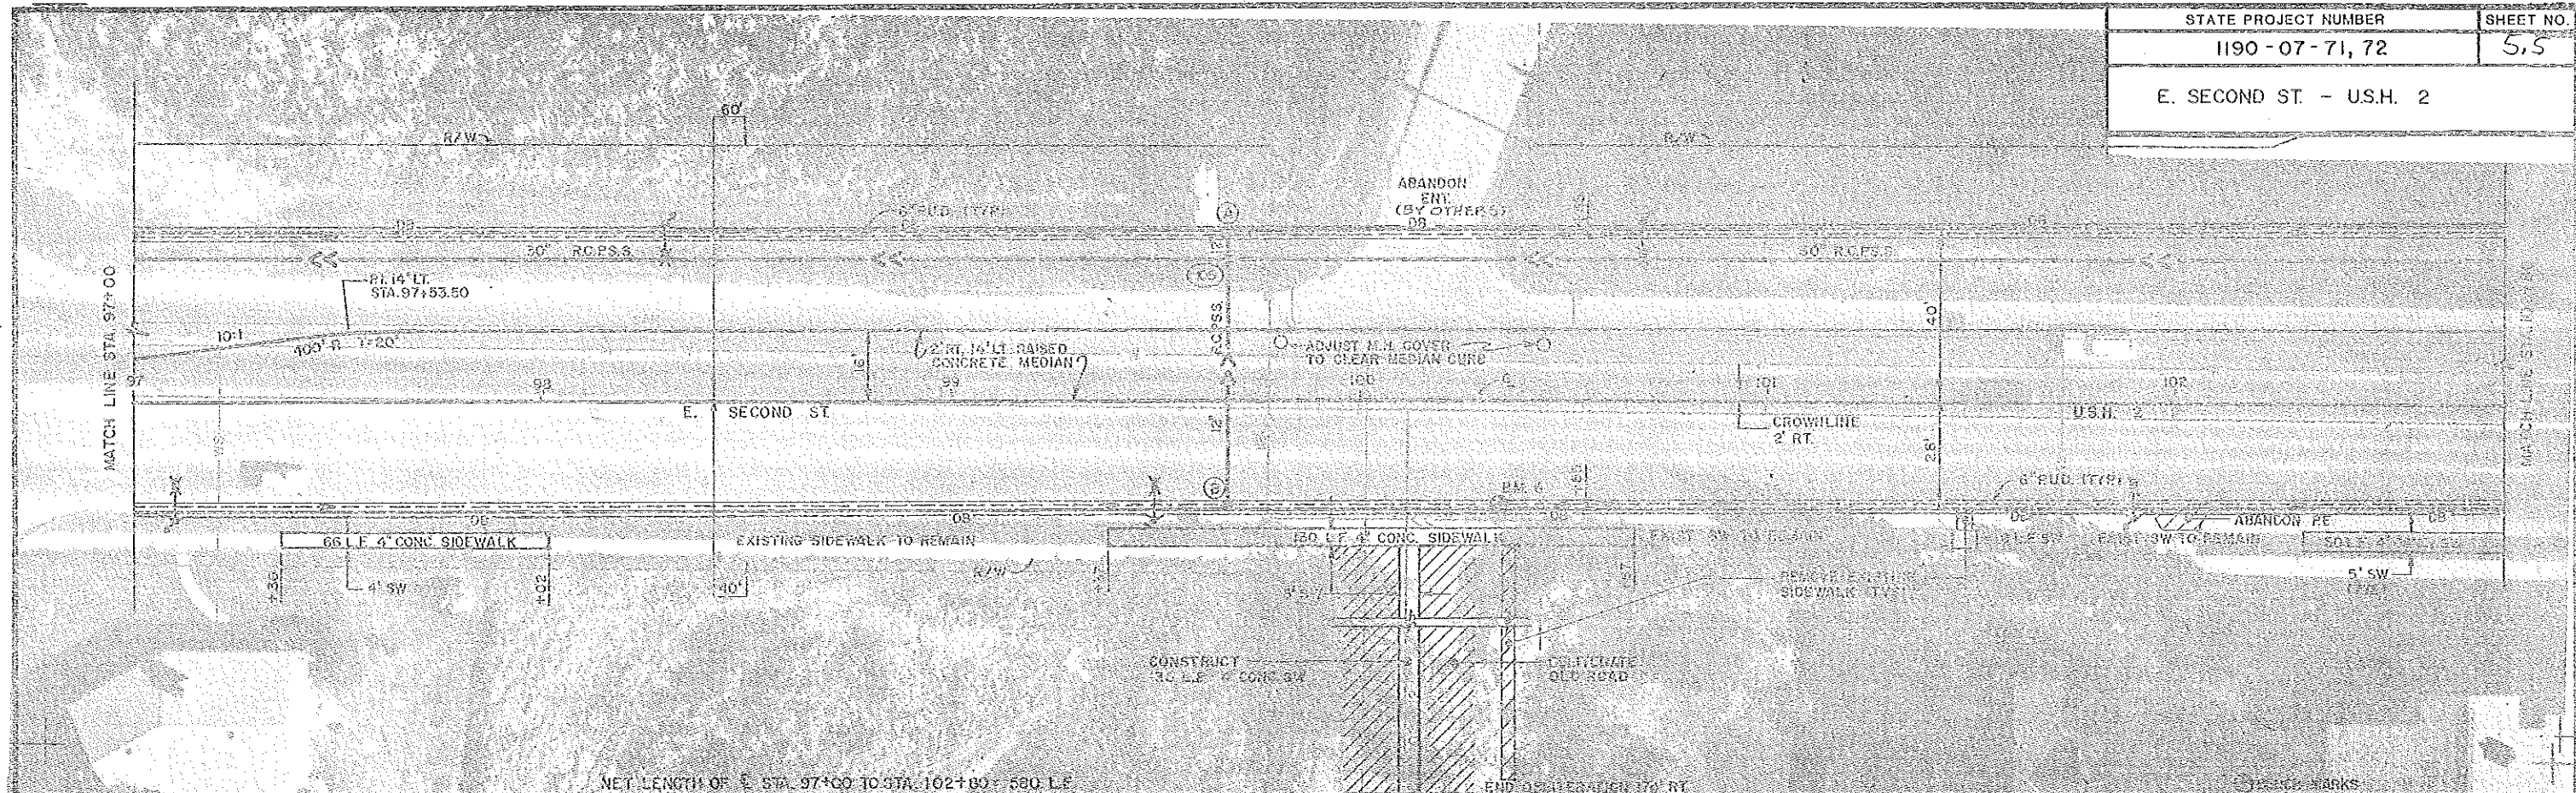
| STATE PROJECT NUMBER | SHEET NO. |
|---|---|
| 1190 - 07 - 71, 72 | 5.5 |

E. SECOND ST. - U.S.H. 2

MATCH LINE STA. 97+00

R/W

60'

ABANDON ENT. (BY OTHERS)

6" RUD. (TYP.)

08

30" R.C.P.S.S.

RT. 14' LT. STA. 97+53.50

10:1

400' R. 1:20

2' RT. 14' LT. RAISED CONCRETE MEDIAN

16'

ADJUST M.H. COVER TO CLEAR MEDIAN CURB

F.C.P.S.S.

40'

97

98

99

100

101

102

E. SECOND ST.

U.S.H. 2

CROWNLINE 2' RT.

12'

28'

6" RUD. (TYP.)

66 L.F. 4" CONC. SIDEWALK

EXISTING SIDEWALK TO REMAIN

180 L.F. 4" CONC. SIDEWALK

ABANDON PE

EXIST. SW TO REMAIN

4' SW

40'

R/W

5' SW

REMOVE EXISTING SIDEWALK (TYP.)

CONSTRUCT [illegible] L.F. 4" CONC. SW

CULTIVATE OLD ROAD

NET LENGTH OF ℄ STA. 97+00 TO STA. 102+80 = 580 L.F.

END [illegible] 170' RT.

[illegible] MARKS

MATCH LINE STA. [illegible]